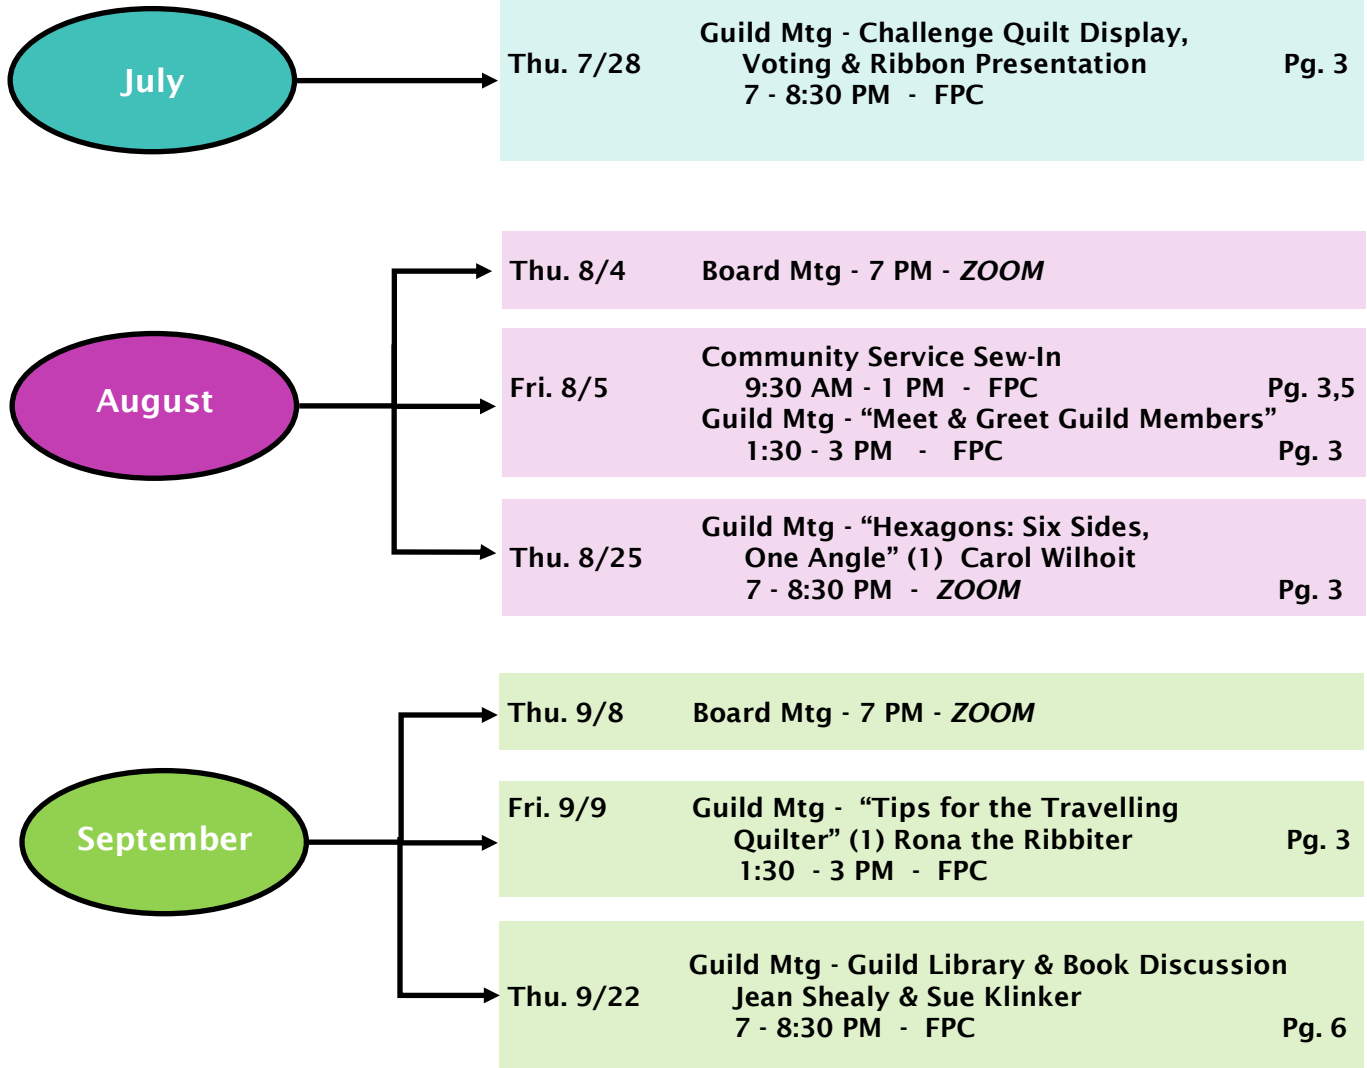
July

Thu. 7/28 Guild Mtg - Challenge Quilt Display, Voting & Ribbon Presentation 7 - 8:30 PM - FPC Pg. 3

August

Thu. 8/4 Board Mtg - 7 PM - ZOOM

Fri. 8/5 Community Service Sew-In 9:30 AM - 1 PM - FPC Pg. 3,5
Guild Mtg - “Meet & Greet Guild Members” 1:30 - 3 PM - FPC Pg. 3

Thu. 8/25 Guild Mtg - “Hexagons: Six Sides, One Angle” (1) Carol Wilhoit 7 - 8:30 PM - ZOOM Pg. 3

September

Thu. 9/8 Board Mtg - 7 PM - ZOOM

Fri. 9/9 Guild Mtg - “Tips for the Travelling Quilter” (1) Rona the Ribbiter 1:30 - 3 PM - FPC Pg. 3

Thu. 9/22 Guild Mtg - Guild Library & Book Discussion Jean Shealy & Sue Klinker 7 - 8:30 PM - FPC Pg. 6